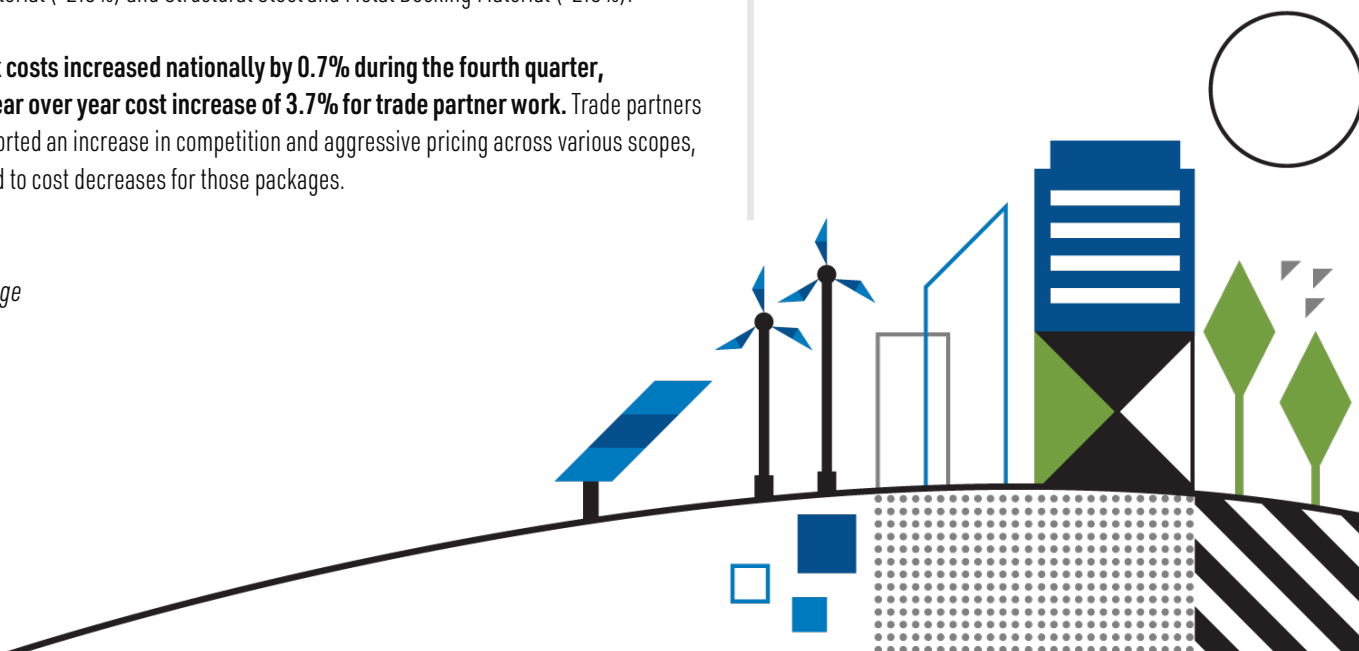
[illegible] and Structural Steel and Metal Decking Material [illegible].

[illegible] costs increased nationally by 0.7% during the fourth quarter, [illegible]ear over year cost increase of 3.7% for trade partner work. Trade partners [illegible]orted an increase in competition and aggressive pricing across various scopes, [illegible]d to cost decreases for those packages.

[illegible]ge